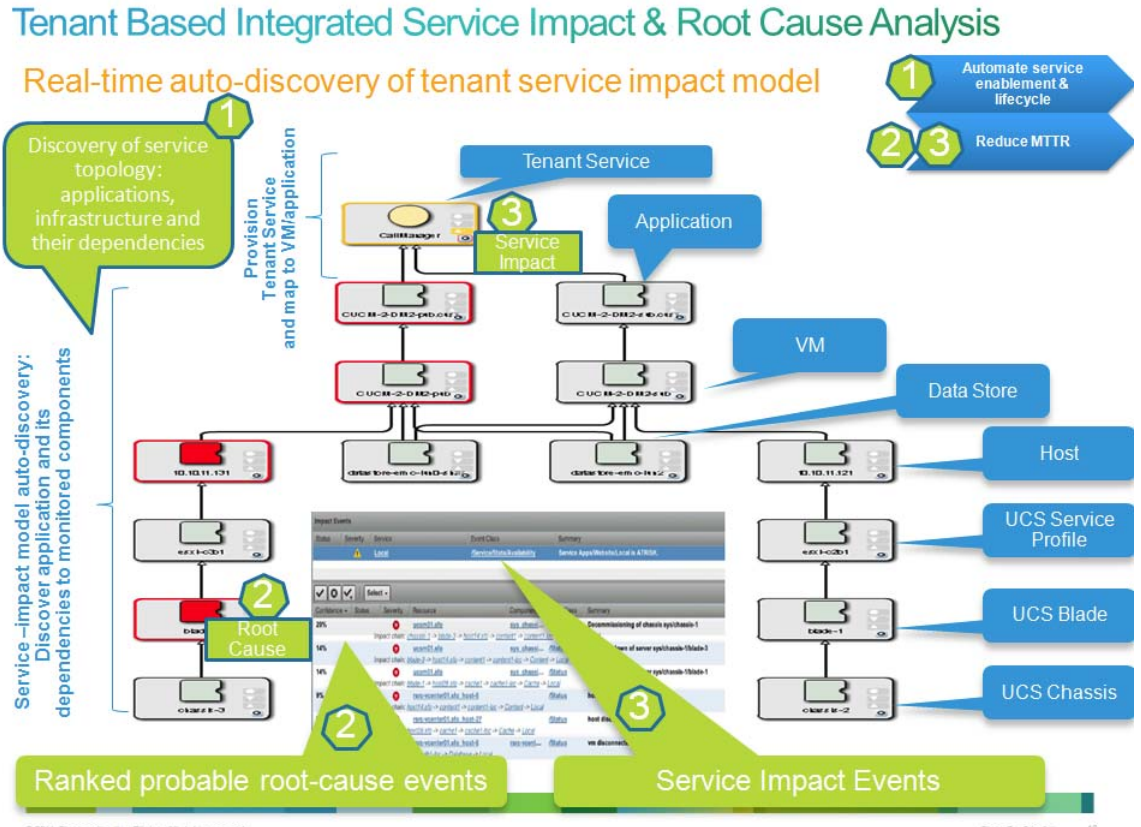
Tenant Based Integrated Service Impact & Root Cause Analysis

Real-time auto-discovery of tenant service impact model

1 Automate service enablement & lifecycle

2 3 Reduce MTTR

1

Discovery of service topology: applications, infrastructure and their dependencies

Provision Tenant Service and map to VM/application

Tenant Service

Application

3

CallManager

Service Impact

CUCM-2-DM2-pub.ctr

CUCM-2-DM2-sub.ctr

VM

CUCM-2-DM2-pub

CUCM-2-DM2-sub

Data Store

10.10.11.131

datastore-emc-ln0-ln2

datastore-emc-ln2

10.10.11.121

Host

Service –impact model auto-discovery: Discover application and its dependencies to monitored components

esxi-c2b1

esxi-c2b1

UCS Service Profile

Impact Events

| Status | Severity | Service | Event Class | Summary |
|---|---|---|---|---|
| | | Local | /Service/State/Availability | Service Apps/Website/Local is ATRISK. |

Select

| Confidence | Status | Severity | Resource | Component | Class | Summary |
|---|---|---|---|---|---|---|
| 20% | | | ucsm01.sfo | sys_chassis | | Decommissioning of chassis sys/chassis-1 |
| 14% | | | ucsm01.sfo | sys_chassis | | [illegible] of server sys/chassis-1/blade-3 |
| 14% | | | ucsm01.sfo | sys_chassis | | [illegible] sys/chassis-1/blade-1 |
| 9% | | | rwo-vcenter01.sfo host-5 | | /Status | host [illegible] |
| | | | rwo-vcenter01.sfo host-37 | | /Status | host disc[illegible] |
| | | | rwo-vcenter01.sfo host-8 | rwo-vcent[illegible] | /Status | vm disconnect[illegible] |

2

blade

Root Cause

blade-1

UCS Blade

chassis-3

chassis-2

UCS Chassis

2

3

Ranked probable root-cause events

Service Impact Events